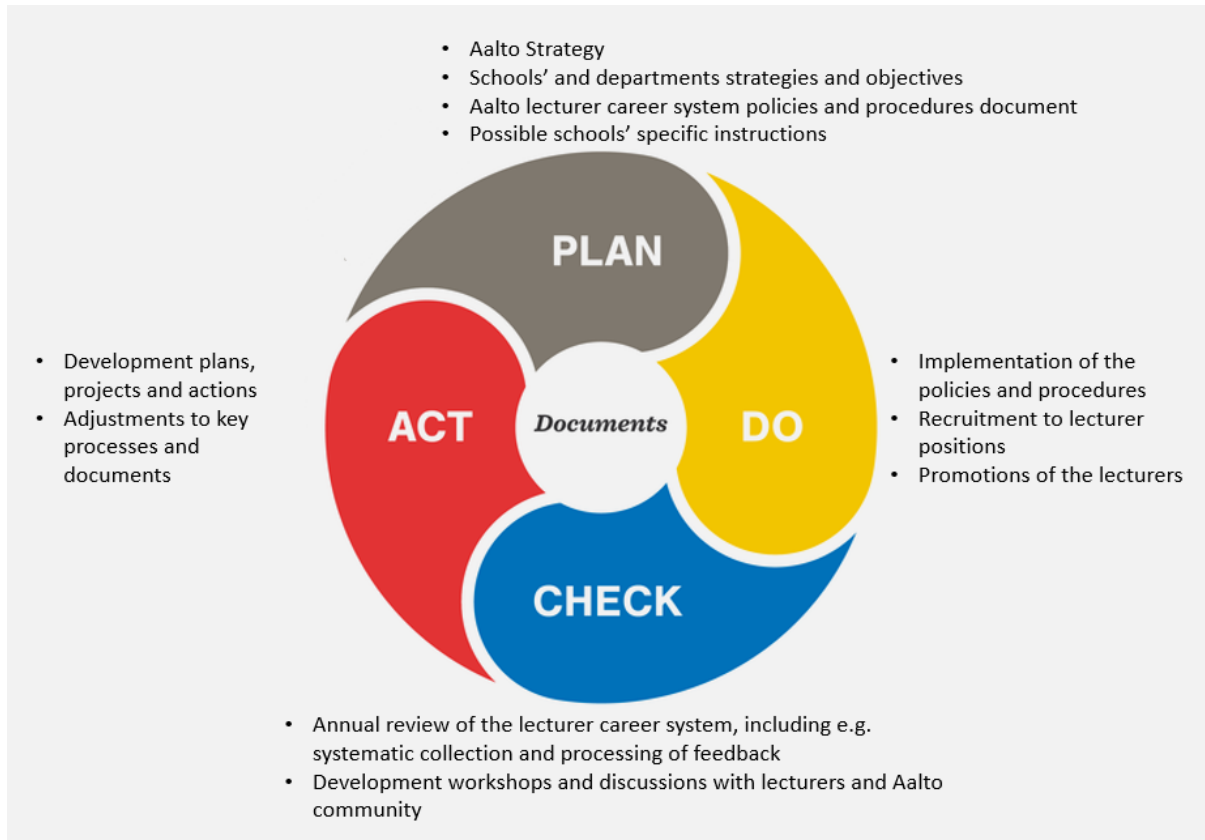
• Aalto Strategy
• Schools' and departments strategies and objectives
• Aalto lecturer career system policies and procedures document
• Possible schools' specific instructions

PLAN

• Development plans, projects and actions
• Adjustments to key processes and documents

ACT

Documents

DO

• Implementation of the policies and procedures
• Recruitment to lecturer positions
• Promotions of the lecturers

CHECK

• Annual review of the lecturer career system, including e.g. systematic collection and processing of feedback
• Development workshops and discussions with lecturers and Aalto community